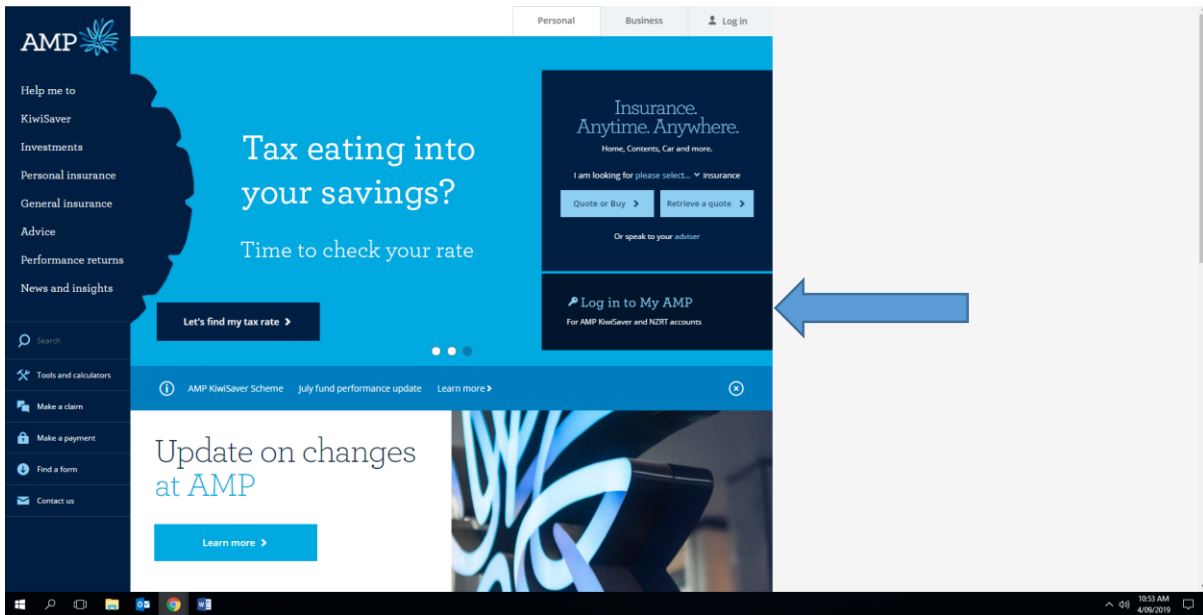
Personal Business Log in

AMP

Help me to
KiwiSaver
Investments
Personal insurance
General insurance
Advice
Performance returns
News and insights

Search

Tools and calculators
Make a claim
Make a payment
Find a form
Contact us

Tax eating into your savings?

Time to check your rate

Let's find my tax rate

Insurance. Anytime. Anywhere.

Home, Contents, Car and more.

I am looking for please select... insurance

Quote or Buy

Retrieve a quote

Or speak to your adviser

Log in to My AMP

For AMP KiwiSaver and NZRT accounts

AMP KiwiSaver Scheme July fund performance update Learn more

Update on changes at AMP

Learn more

10:53 AM
4/09/2019